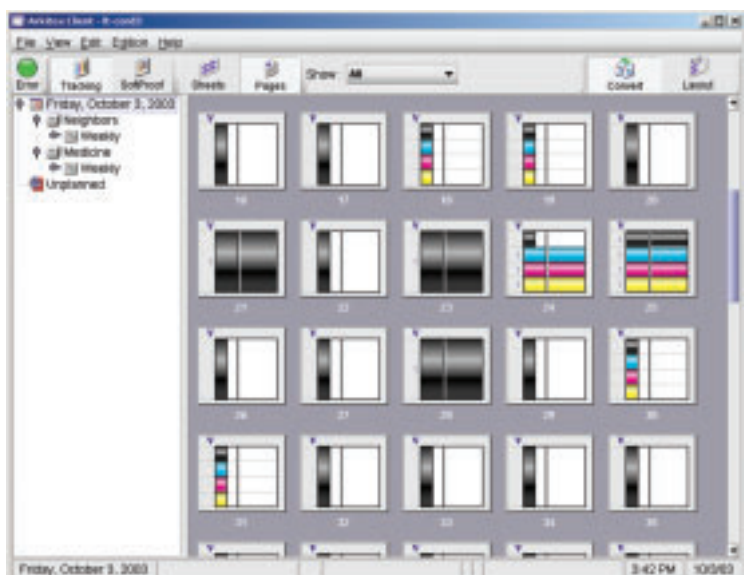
Artdox Client - ft-cond3

File View Edit Edition Help

Error Tracking SoftProof Sheets Pages Show: All Convert Layout

Friday, October 3, 2003
Neighbors
Weekly
Medicine
Weekly
Unplanned

16 17 18 19 20
21 22 23 24 25
26 27 28 29 30
31 32 33 34 35

Friday, October 3, 2003 3:42 PM 10/3/03